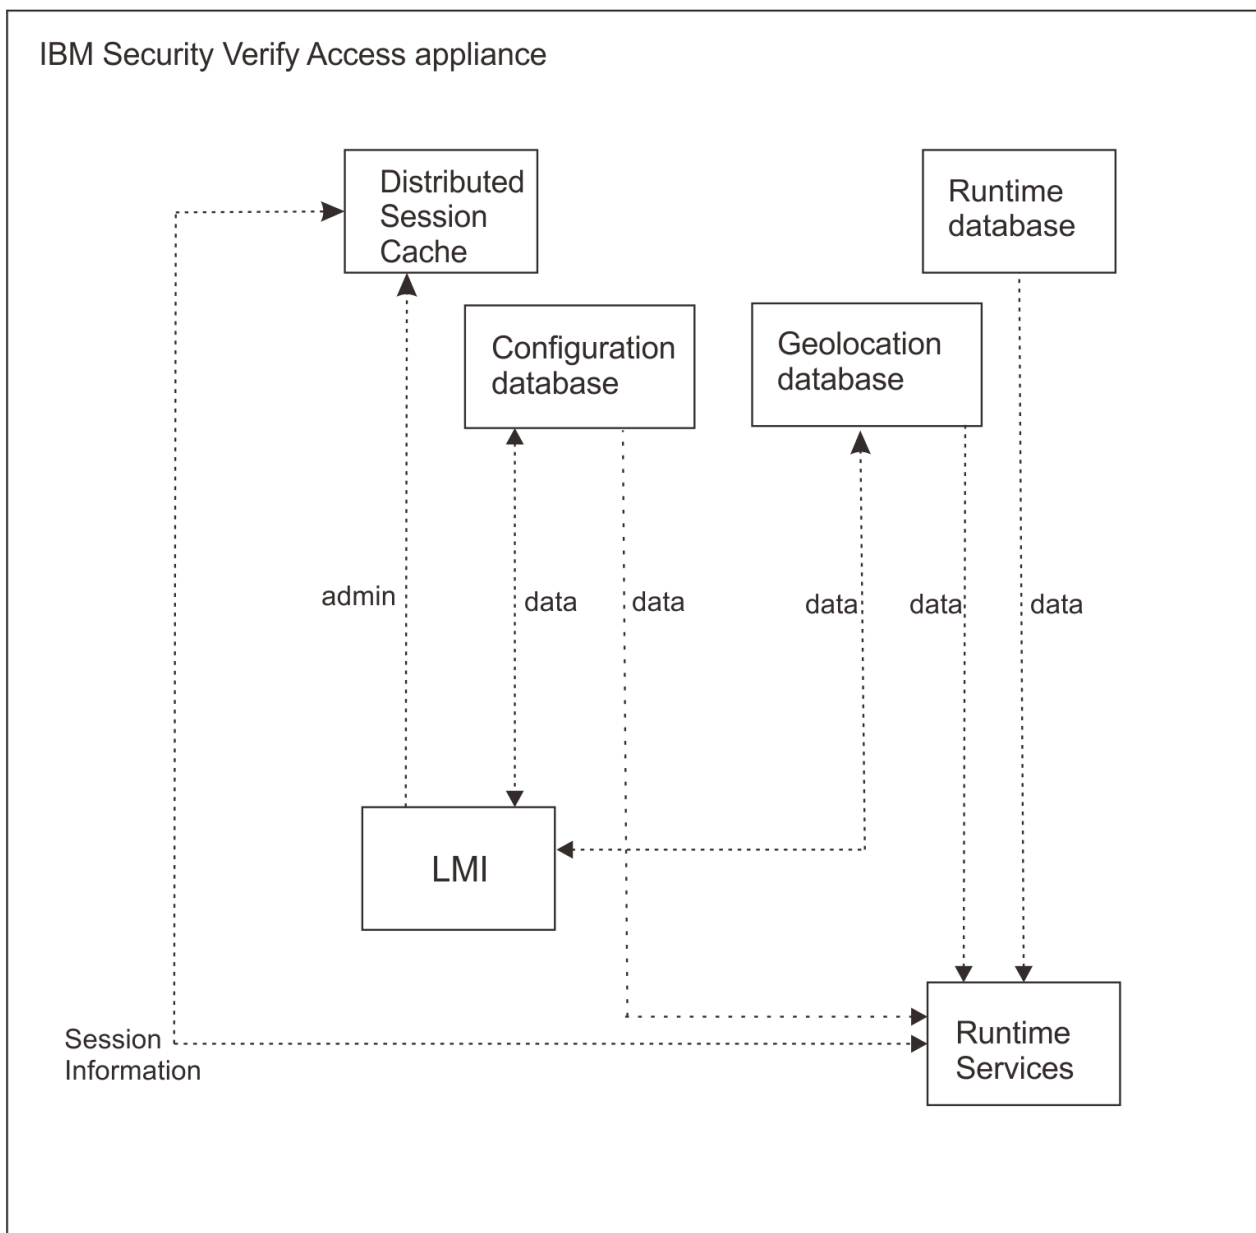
IBM Security Verify Access appliance

Distributed Session Cache

Runtime database

Configuration database

Geolocation database

admin

data

data

data

data

data

LMI

Session Information

Runtime Services